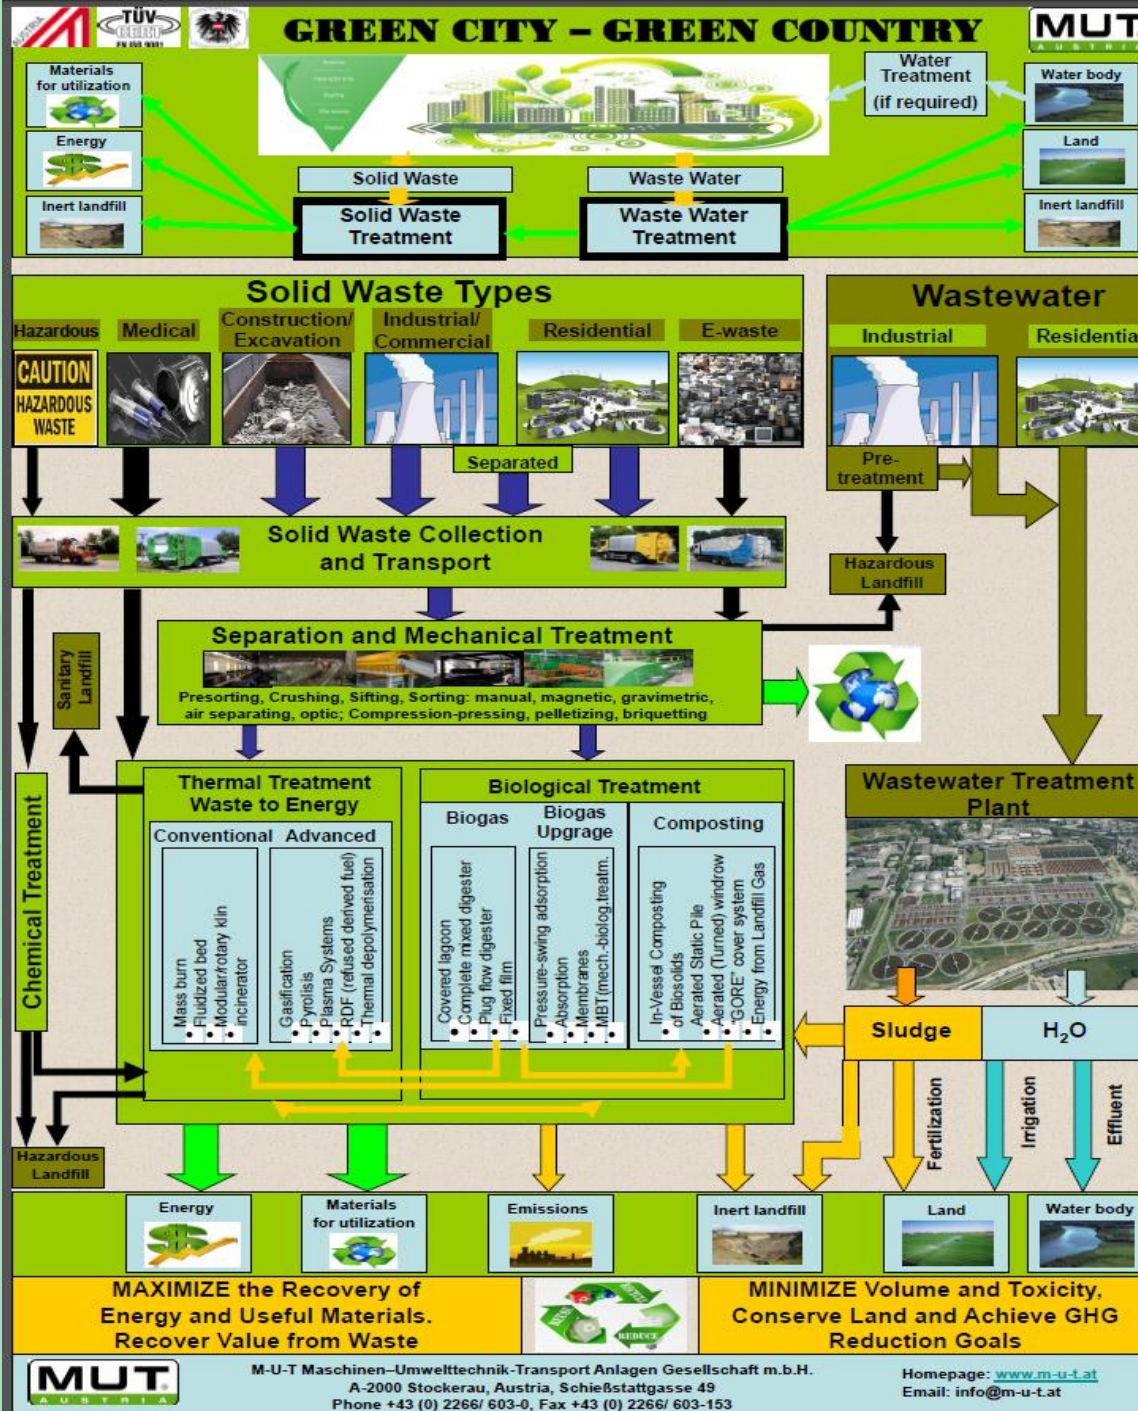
AUSTRIA TÜV CERT EN ISO 9001

GREEN CITY – GREEN COUNTRY

MUT AUSTRIA

Materials for utilization

Energy

Inert landfill

Water Treatment (if required)

Water body

Land

Inert landfill

Solid Waste

Waste Water

Solid Waste Treatment

Waste Water Treatment

Solid Waste Types

Hazardous

Medical

Construction/ Excavation

Industrial/ Commercial

Residential

E-waste

CAUTION HAZARDOUS WASTE

Wastewater

Industrial

Residentia

Separated

Pre-treatment

Solid Waste Collection and Transport

Hazardous Landfill

Separation and Mechanical Treatment

Presorting, Crushing, Sifting, Sorting: manual, magnetic, gravimetric, air separating, optic; Compression-pressing, pelletizing, briquetting

Sanitary Landfill

Chemical Treatment

Thermal Treatment Waste to Energy

Conventional

Advanced

Mass burn
Fluidized bed
Modular/rotary kiln
Incinerator

Gasification
Pyrolisis
Plasma Systems
RDF (refused derived fuel)
Thermal depolymerisation

Biological Treatment

Biogas

Biogas Upgrage

Composting

Covered lagoon
Complete mixed digester
Plug flow digester
Fixed film

Pressure-swing adsorption
Absorption
Membranes
MBT(mech.-biolog.treatm.

In-Vessel Composting of Biosolids
Aerated Static Pile
Aerated (Turned) windrow
"GORE" cover system
Energy from Landfill Gas

Wastewater Treatment Plant

Sludge

$H_2O$

Fertilization

Irrigation

Effluent

Hazardous Landfill

Energy

Materials for utilization

Emissions

Inert landfill

Land

Water body

MAXIMIZE the Recovery of Energy and Useful Materials. Recover Value from Waste

REUSE RECYCLE REDUCE

MINIMIZE Volume and Toxicity, Conserve Land and Achieve GHG Reduction Goals

MUT AUSTRIA

M-U-T Maschinen–Umwelttechnik-Transport Anlagen Gesellschaft m.b.H.
A-2000 Stockerau, Austria, Schießstattgasse 49
Phone +43 (0) 2266/ 603-0, Fax +43 (0) 2266/ 603-153

Homepage: www.m-u-t.at
Email: info@m-u-t.at